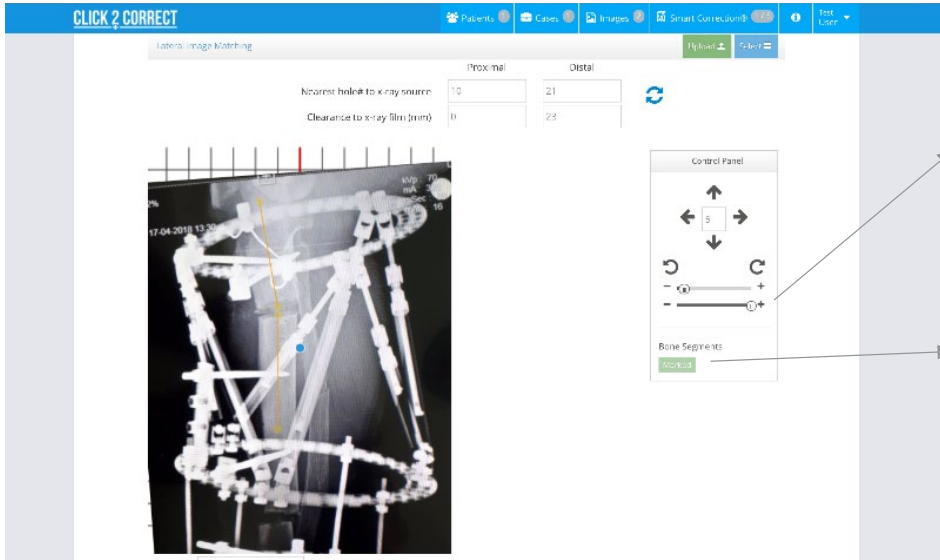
CLICK 2 CORRECT

Patients Cases Images Smart Correction® Test User

Lateral Image Matching

Upload Select

| | Proximal | Distal |
|---|---|---|
| Nearest hole# to x-ray source | 10 | 21 |
| Clearance to x-ray film (mm) | 0 | 23 |

17-04-2018 13:20

kVp 72
mA 3
Sec 16

2%

Control Panel

5

Bone Segments

Marked